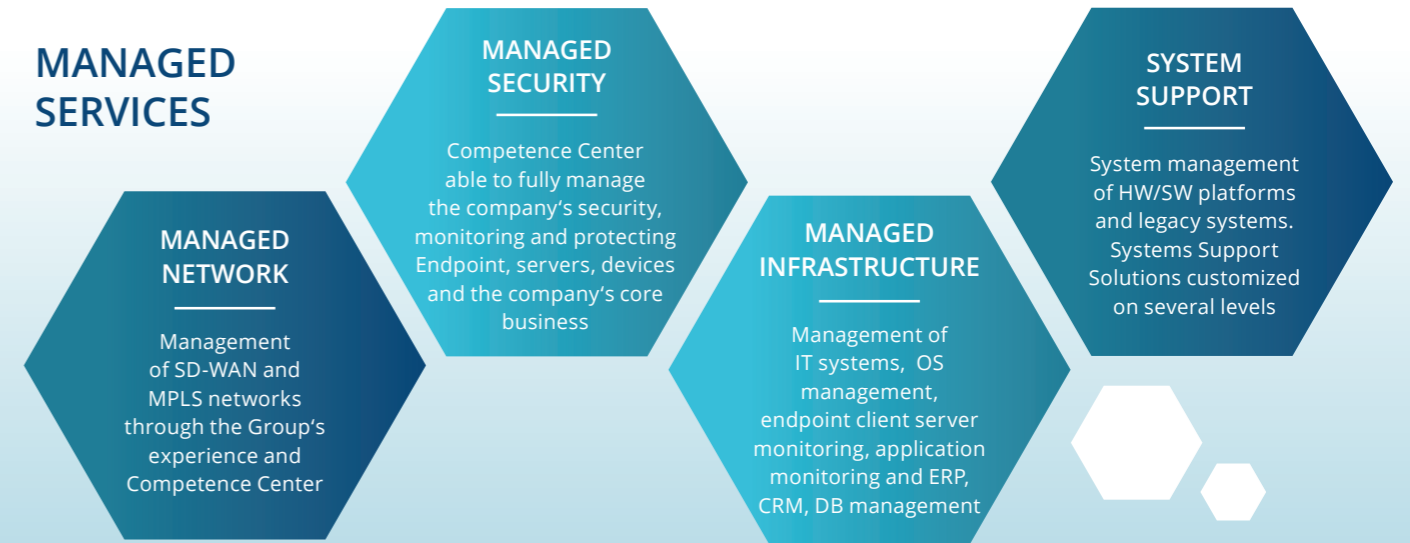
MANAGED SERVICES

MANAGED SECURITY

Competence Center able to fully manage the company's security, monitoring and protecting Endpoint, servers, devices and the company's core business

SYSTEM SUPPORT

System management of HW/SW platforms and legacy systems. Systems Support Solutions customized on several levels

MANAGED NETWORK

Management of SD-WAN and MPLS networks through the Group's experience and Competence Center

MANAGED INFRASTRUCTURE

Management of IT systems, OS management, endpoint client server monitoring, application monitoring and ERP, CRM, DB management